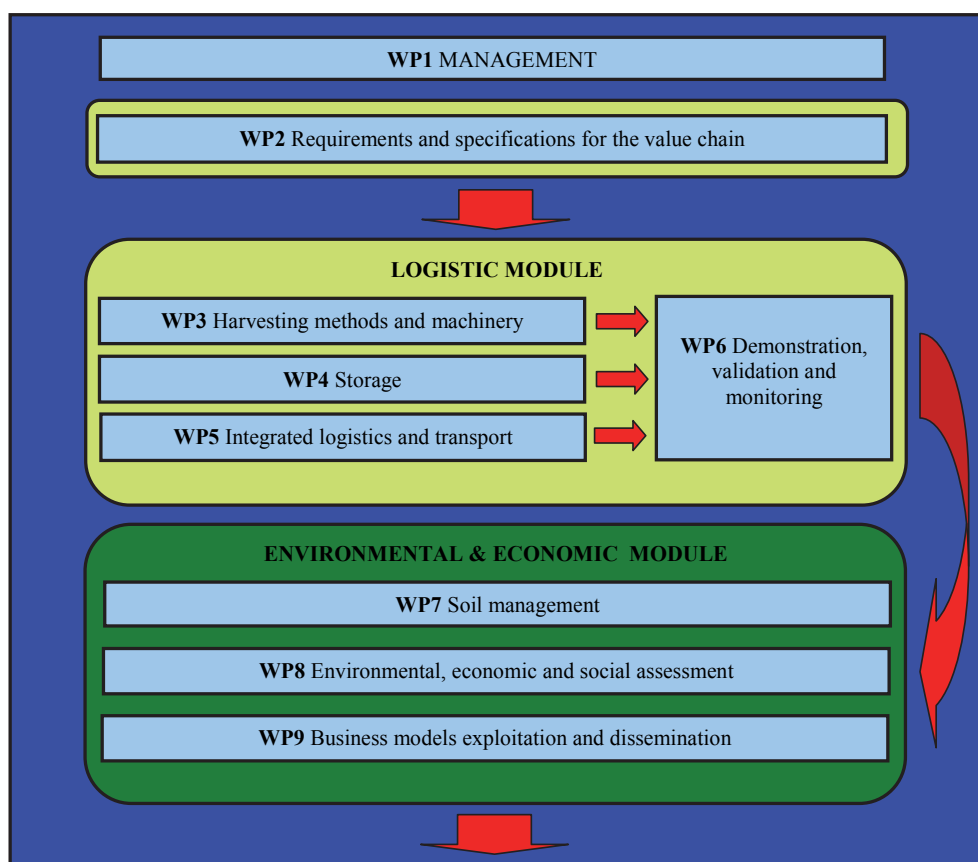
**WP1** MANAGEMENT

**WP2** Requirements and specifications for the value chain

**LOGISTIC MODULE**

**WP3** Harvesting methods and machinery

**WP4** Storage

**WP5** Integrated logistics and transport

**WP6** Demonstration, validation and monitoring

**ENVIRONMENTAL & ECONOMIC MODULE**

**WP7** Soil management

**WP8** Environmental, economic and social assessment

**WP9** Business models exploitation and dissemination